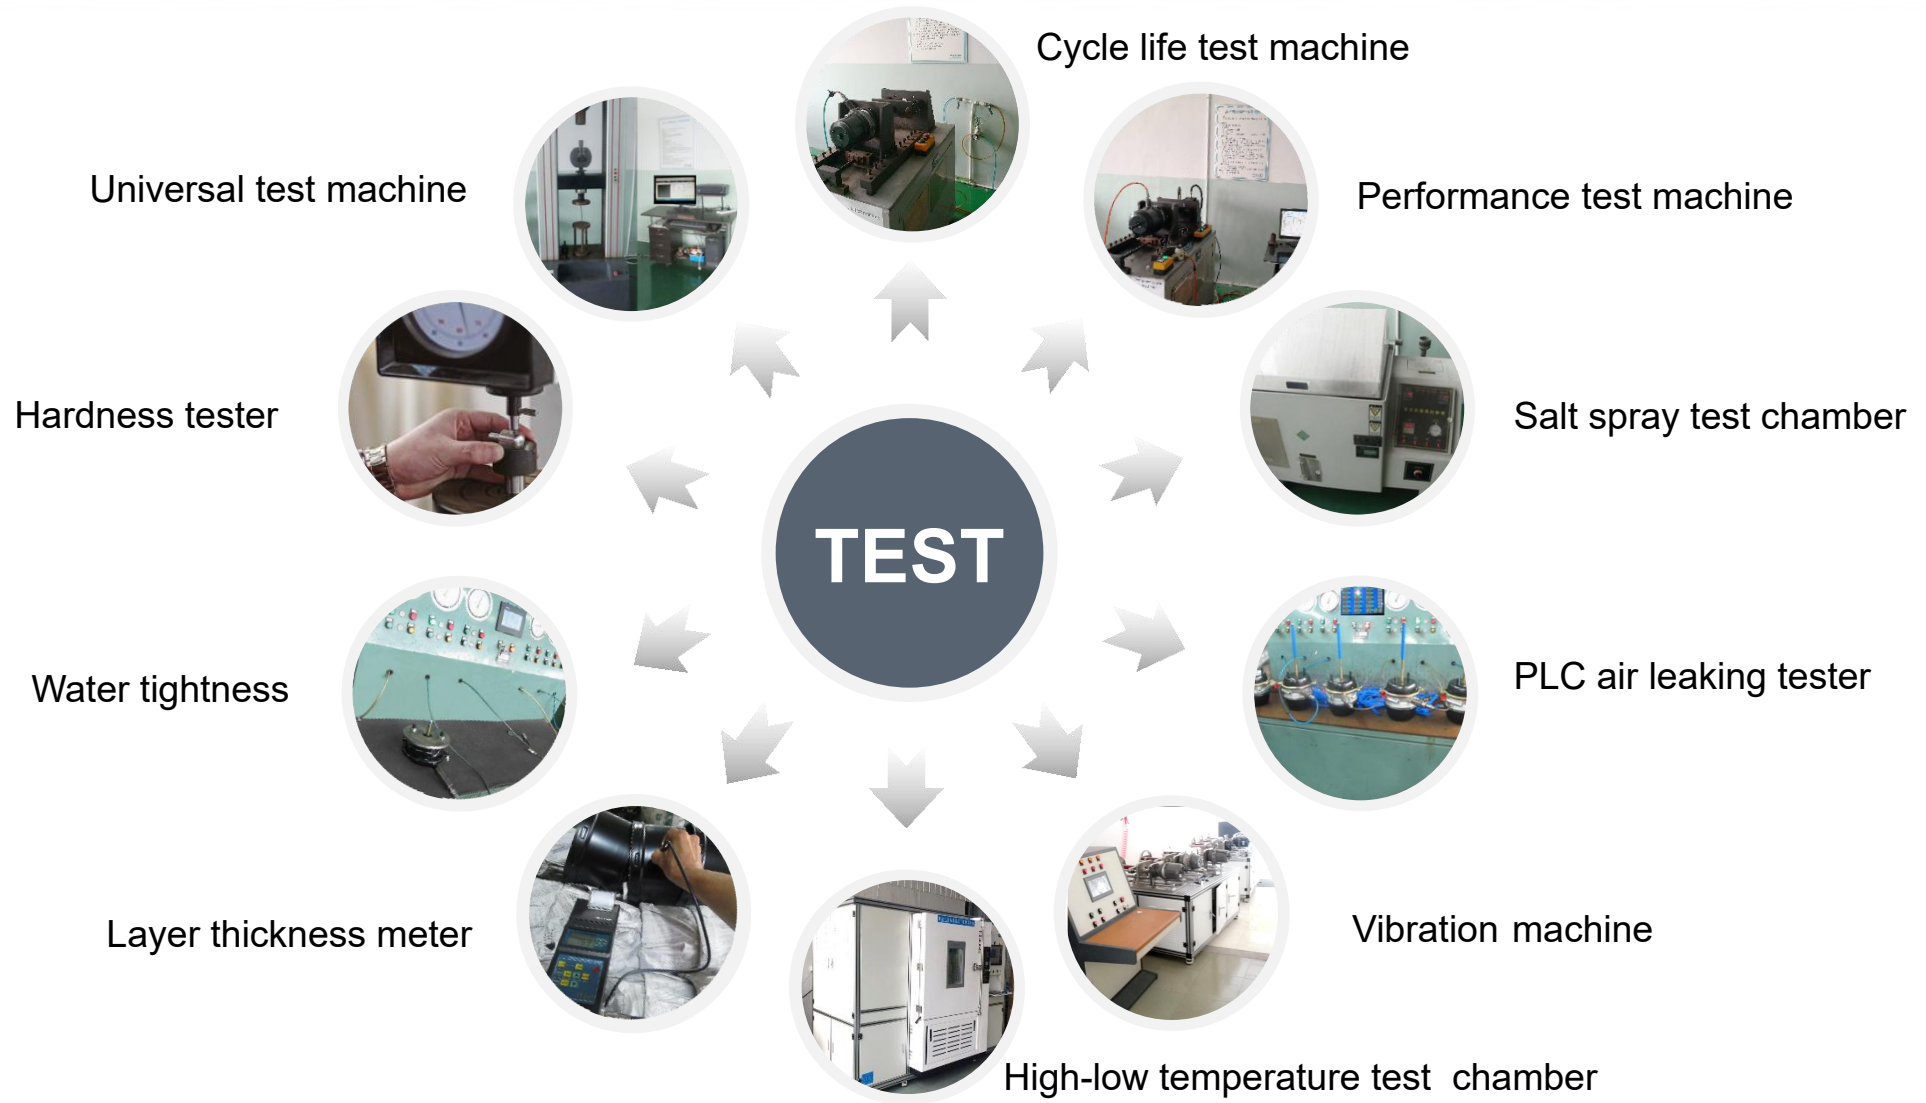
Cycle life test machine

Universal test machine

Performance test machine

Hardness tester

Salt spray test chamber

TEST

Water tightness

PLC air leaking tester

Layer thickness meter

Vibration machine

High-low temperature test chamber